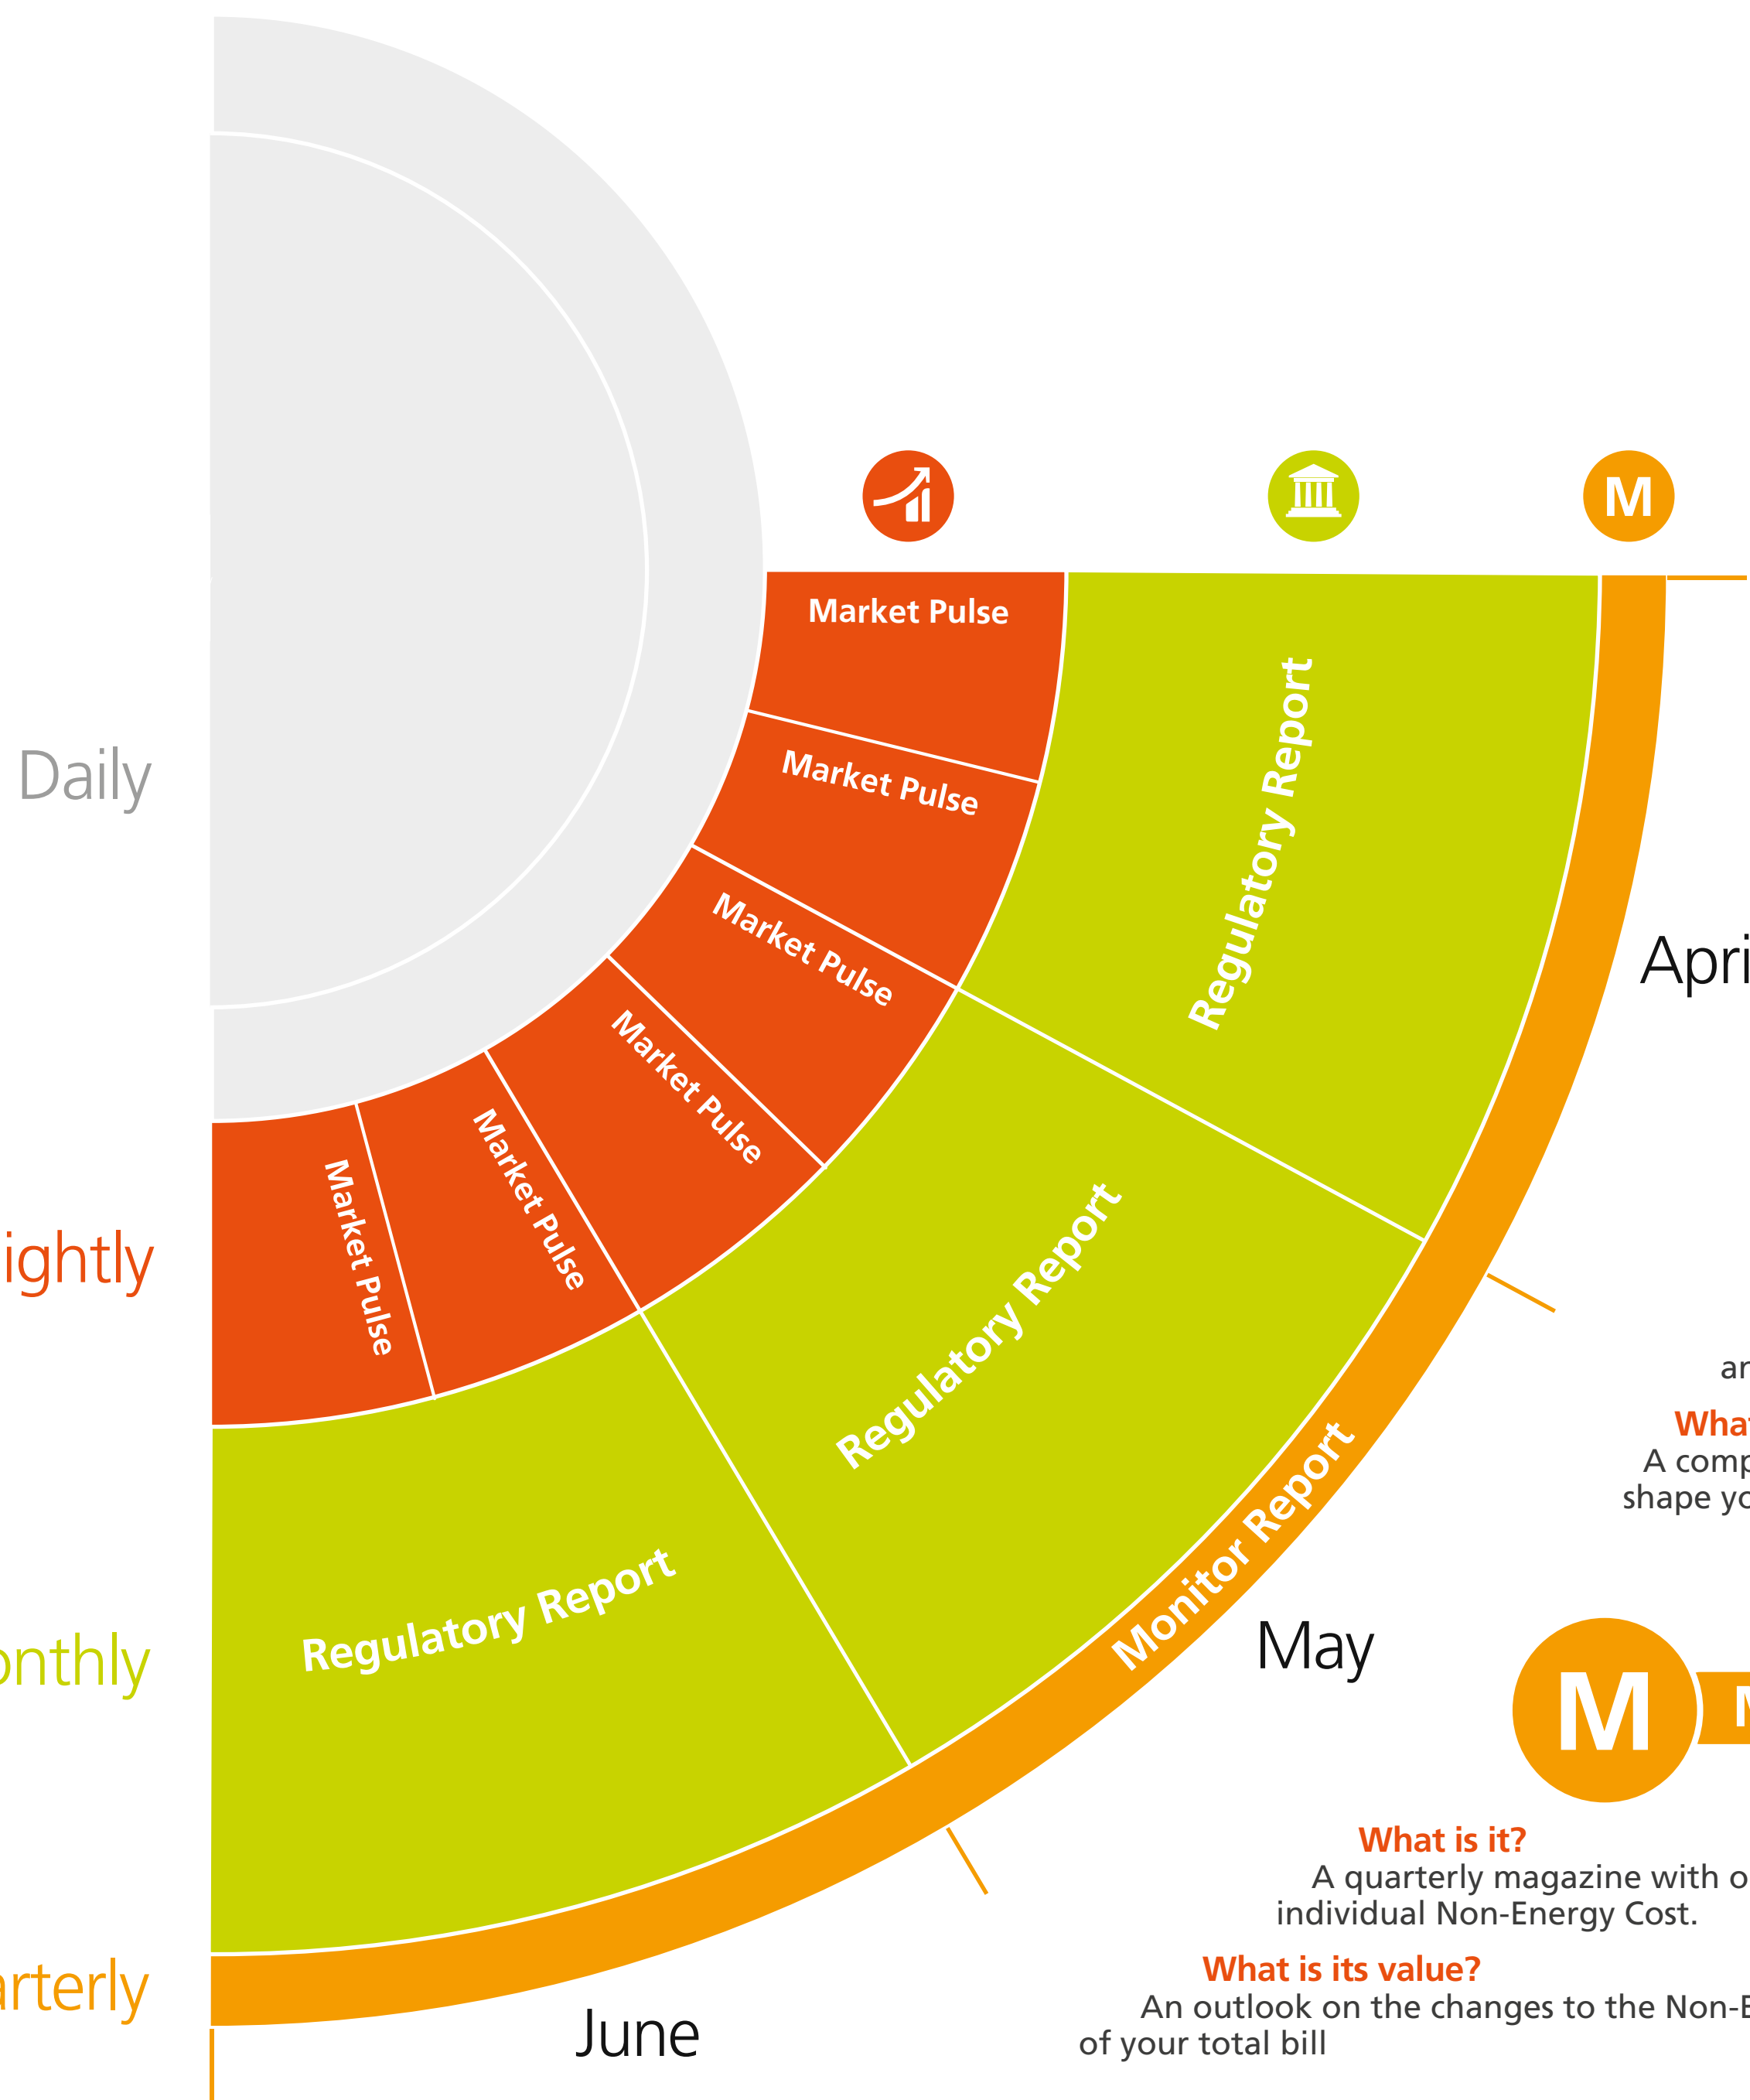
Daily

ightly

onthly

arterly

M

Market Pulse

Market Pulse

Market Pulse

Market Pulse

Market Pulse

Market Pulse

Regulatory Report

Regulatory Report

Regulatory Report

Monitor Report

Apri

May

June

ar

Wha
A comp
shape yo

M

M

What is it?
A quarterly magazine with o
individual Non-Energy Cost.

What is its value?
An outlook on the changes to the Non-E
of your total bill